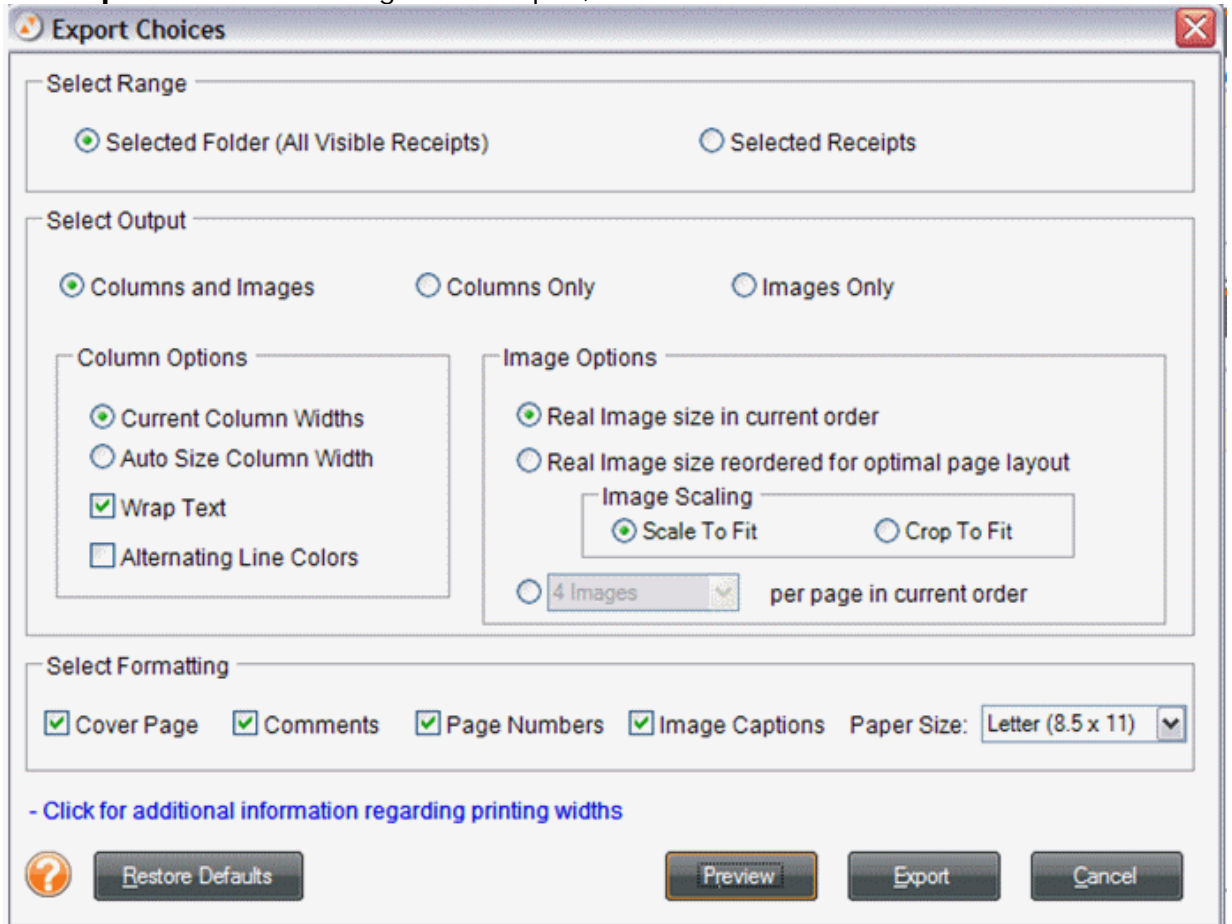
Export Choices

Select Range

Selected Folder (All Visible Receipts)

Selected Receipts

Select Output

Columns and Images

Columns Only

Images Only

Column Options

Current Column Widths

Auto Size Column Width

Wrap Text

Alternating Line Colors

Image Options

Real Image size in current order

Real Image size reordered for optimal page layout

Image Scaling

Scale To Fit

Crop To Fit

4 Images

per page in current order

Select Formatting

Cover Page

Comments

Page Numbers

Image Captions

Paper Size:

Letter (8.5 x 11)

- Click for additional information regarding printing widths

Restore Defaults

Preview

Export

Cancel